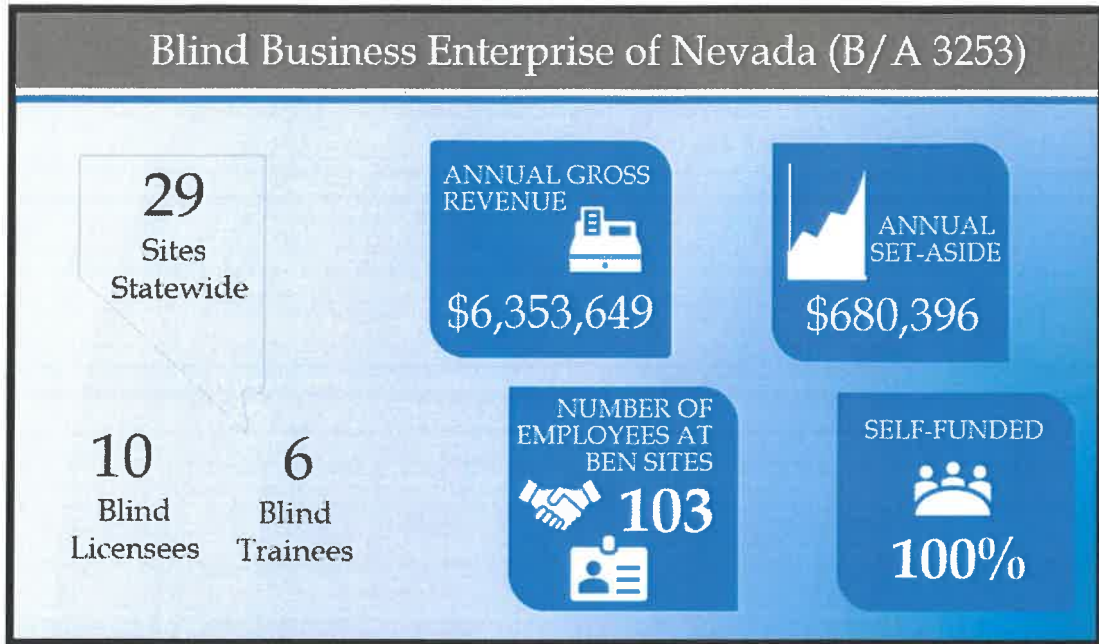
Blind Business Enterprise of Nevada (B/A 3253)

29
Sites
Statewide

ANNUAL GROSS REVENUE
$6,353,649

ANNUAL SET-ASIDE
$680,396

10
Blind
Licensees

6
Blind
Trainees

NUMBER OF EMPLOYEES AT BEN SITES
103

SELF-FUNDED
100%